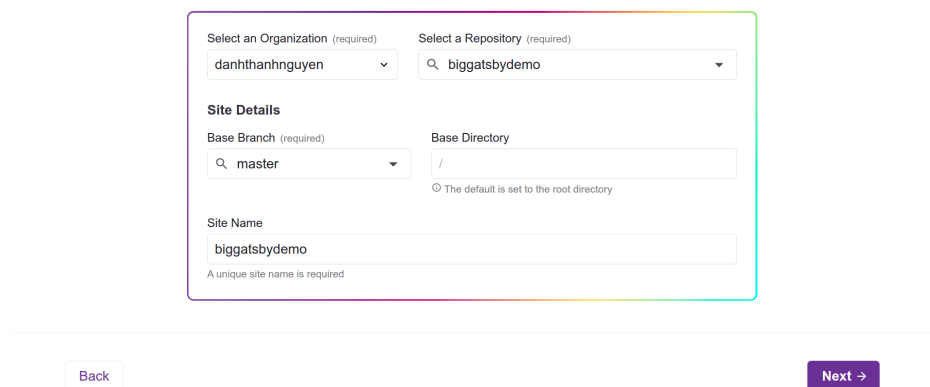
Select an Organization (required)
danhthanhnguyen

Select a Repository (required)
biggatsbydemo

Site Details

Base Branch (required)
master

Base Directory
/
The default is set to the root directory

Site Name
biggatsbydemo
A unique site name is required

Back

Next →